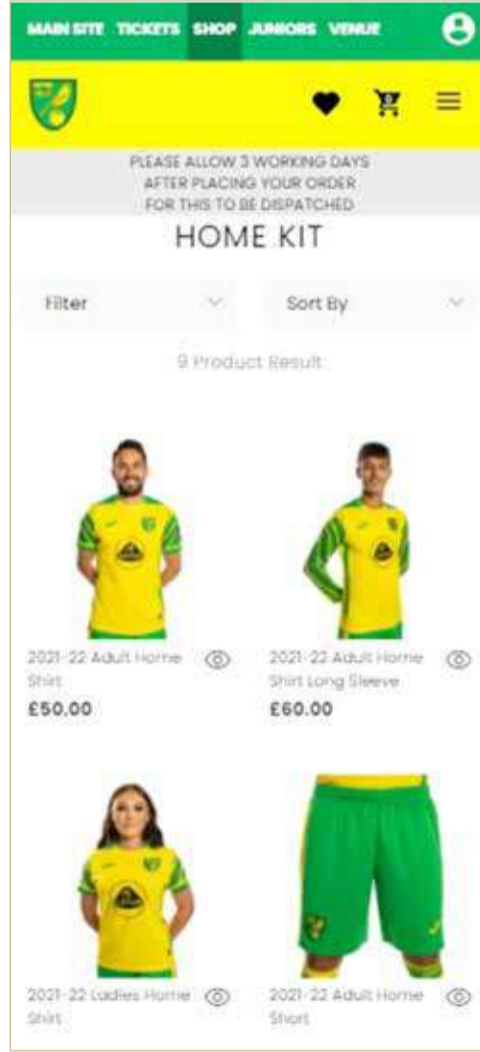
MAIN SITE TICKETS SHOP JUNIORS VENUE

PLEASE ALLOW 3 WORKING DAYS AFTER PLACING YOUR ORDER FOR THIS TO BE DISPATCHED

HOME KIT

Filter

Sort By

9 Product Result

2021-22 Adult Home Shirt
£50.00

2021-22 Adult Home Shirt Long Sleeve
£60.00

2021-22 Ladies Home Shirt

2021-22 Adult Home Short